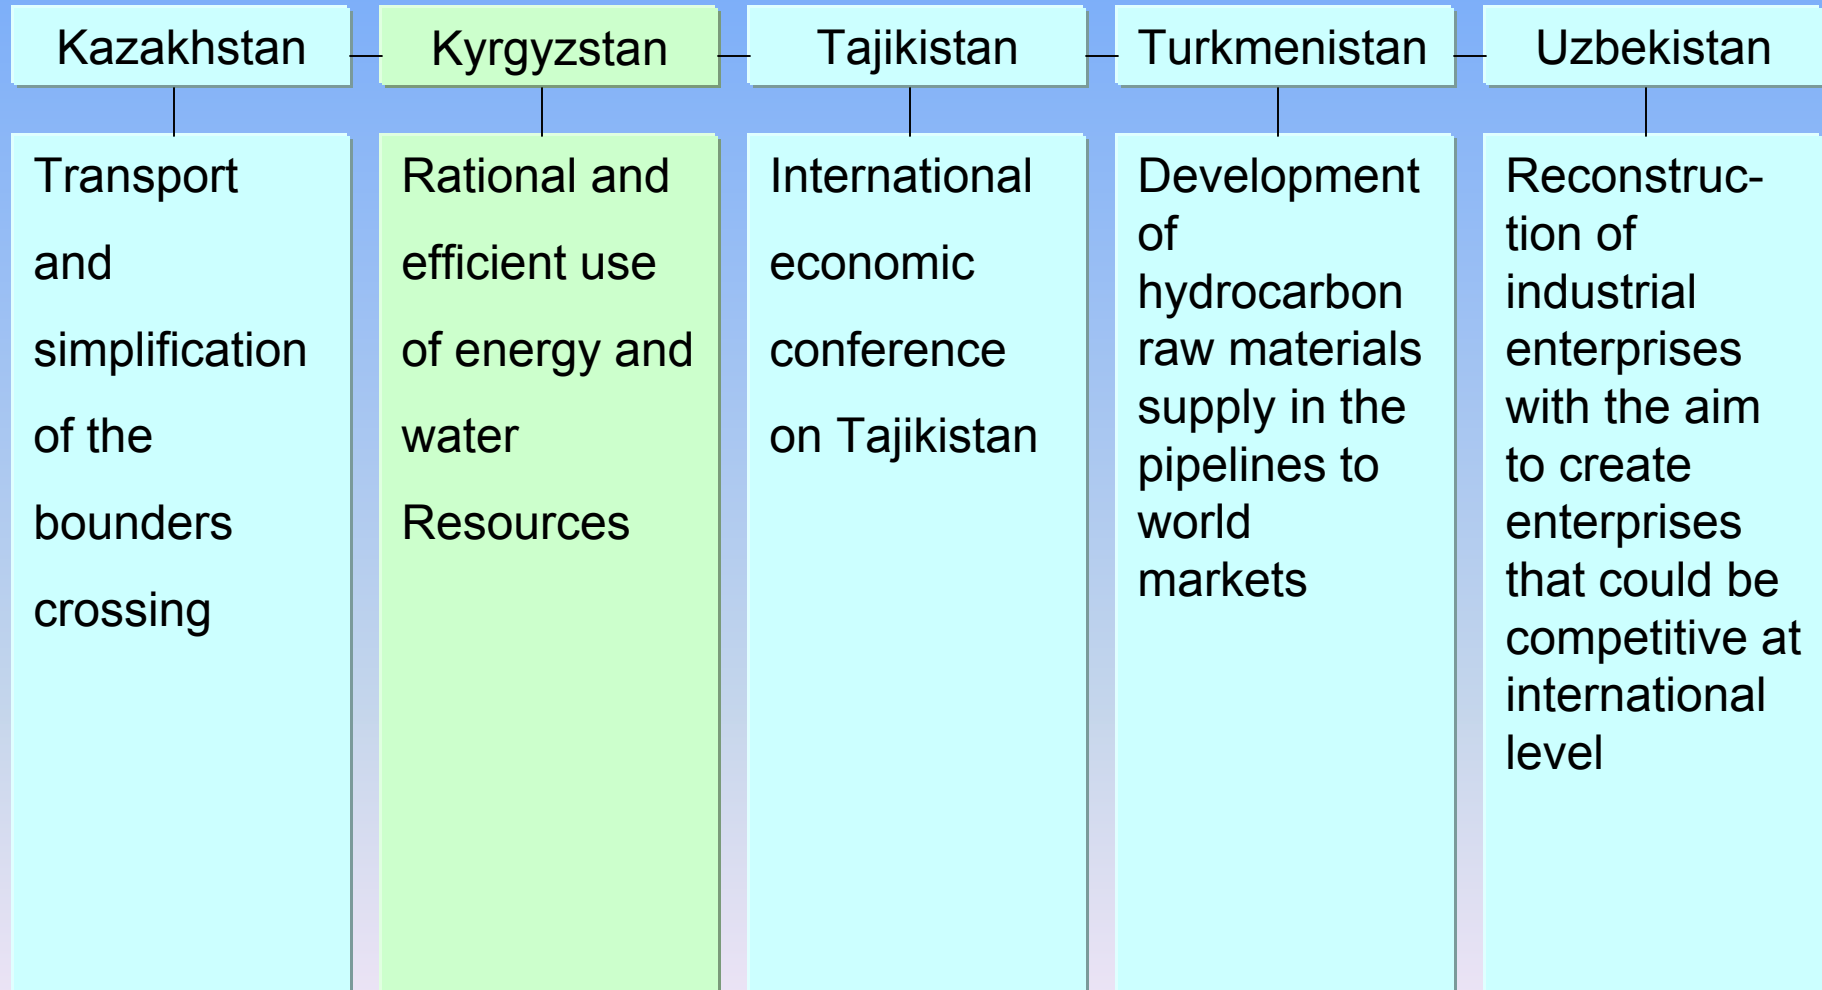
Kazakhstan

Transport and simplification of the bounders crossing

Kyrgyzstan

Rational and efficient use of energy and water Resources

Tajikistan

International economic conference on Tajikistan

Turkmenistan

Development of hydrocarbon raw materials supply in the pipelines to world markets

Uzbekistan

Reconstruction of industrial enterprises with the aim to create enterprises that could be competitive at international level